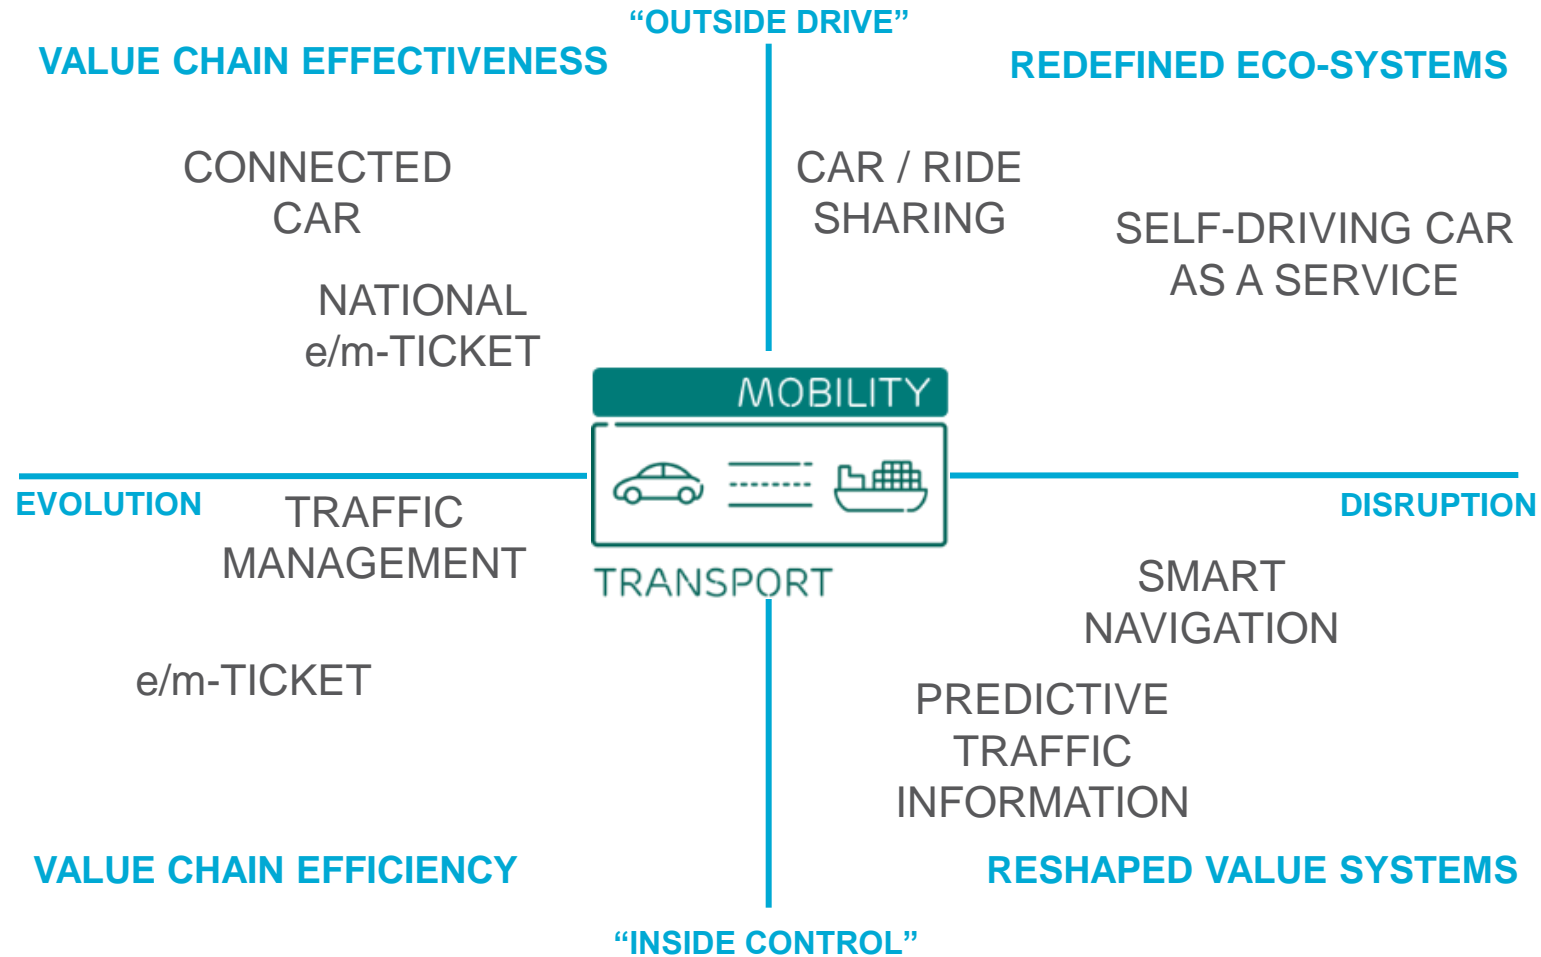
“OUTSIDE DRIVE”

VALUE CHAIN EFFECTIVENESS

REDEFINED ECO-SYSTEMS

CONNECTED CAR

CAR / RIDE SHARING

SELF-DRIVING CAR AS A SERVICE

NATIONAL e/m-TICKET

MOBILITY

EVOLUTION

TRAFFIC MANAGEMENT

DISRUPTION

TRANSPORT

SMART NAVIGATION

e/m-TICKET

PREDICTIVE TRAFFIC INFORMATION

VALUE CHAIN EFFICIENCY

RESHAPED VALUE SYSTEMS

“INSIDE CONTROL”